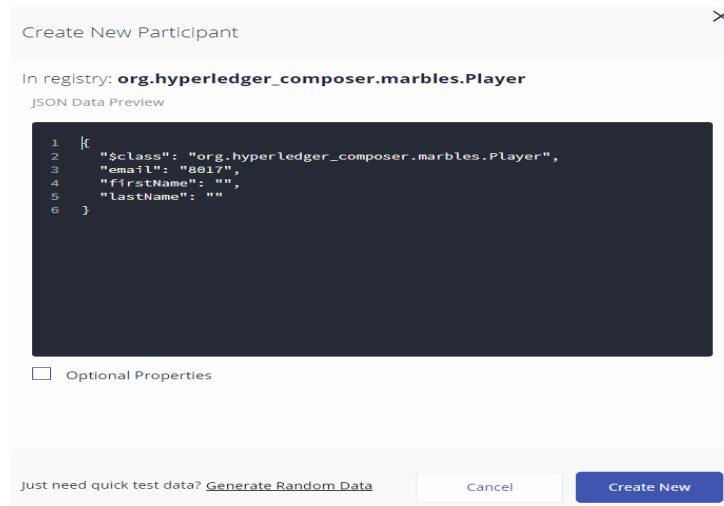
Create New Participant

×

In registry: **org.hyperledger_composer.marbles.Player**

JSON Data Preview

```
1  {
2    "$class": "org.hyperledger_composer.marbles.Player",
3    "email": "8017",
4    "firstName": "",
5    "lastName": ""
6  }
```

Optional Properties

Just need quick test data? Generate Random Data

Cancel

Create New